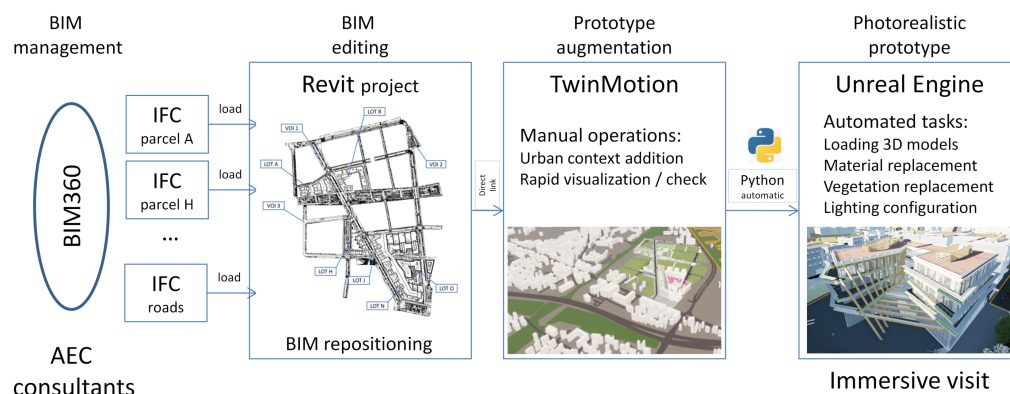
BIM management

BIM360

AEC consultants

IFC parcel A

load

IFC parcel H

load

...

IFC roads

load

BIM editing

Revit project

VOI 1

LOT R

VOI 2

LOT A

VOI 3

LOT H

LOT J

LOT N

LOT O

BIM repositioning

Direct link

Prototype augmentation

TwinMotion

Manual operations:
Urban context addition
Rapid visualization / check

Python automatic

Photorealistic prototype

Unreal Engine

Automated tasks:
Loading 3D models
Material replacement
Vegetation replacement
Lighting configuration

Immersive visit